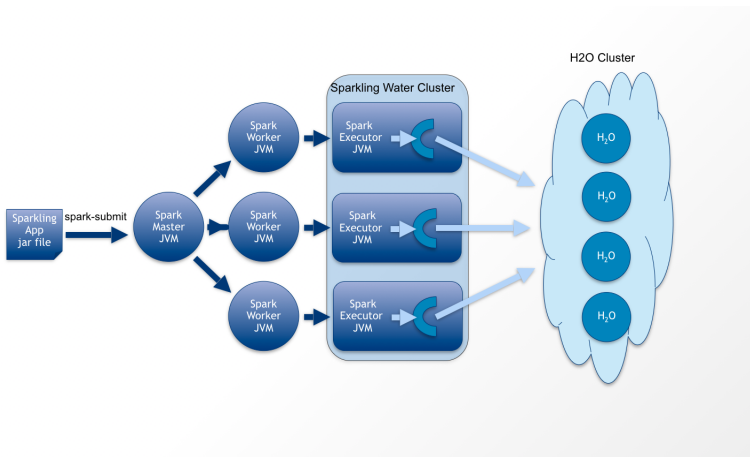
Sparkling App jar file

spark-submit

Spark Master JVM

Spark Worker JVM

Spark Worker JVM

Spark Worker JVM

Sparkling Water Cluster

Spark Executor JVM

Spark Executor JVM

Spark Executor JVM

H2O Cluster

$H_2O$

$H_2O$

$H_2O$

$H_2O$